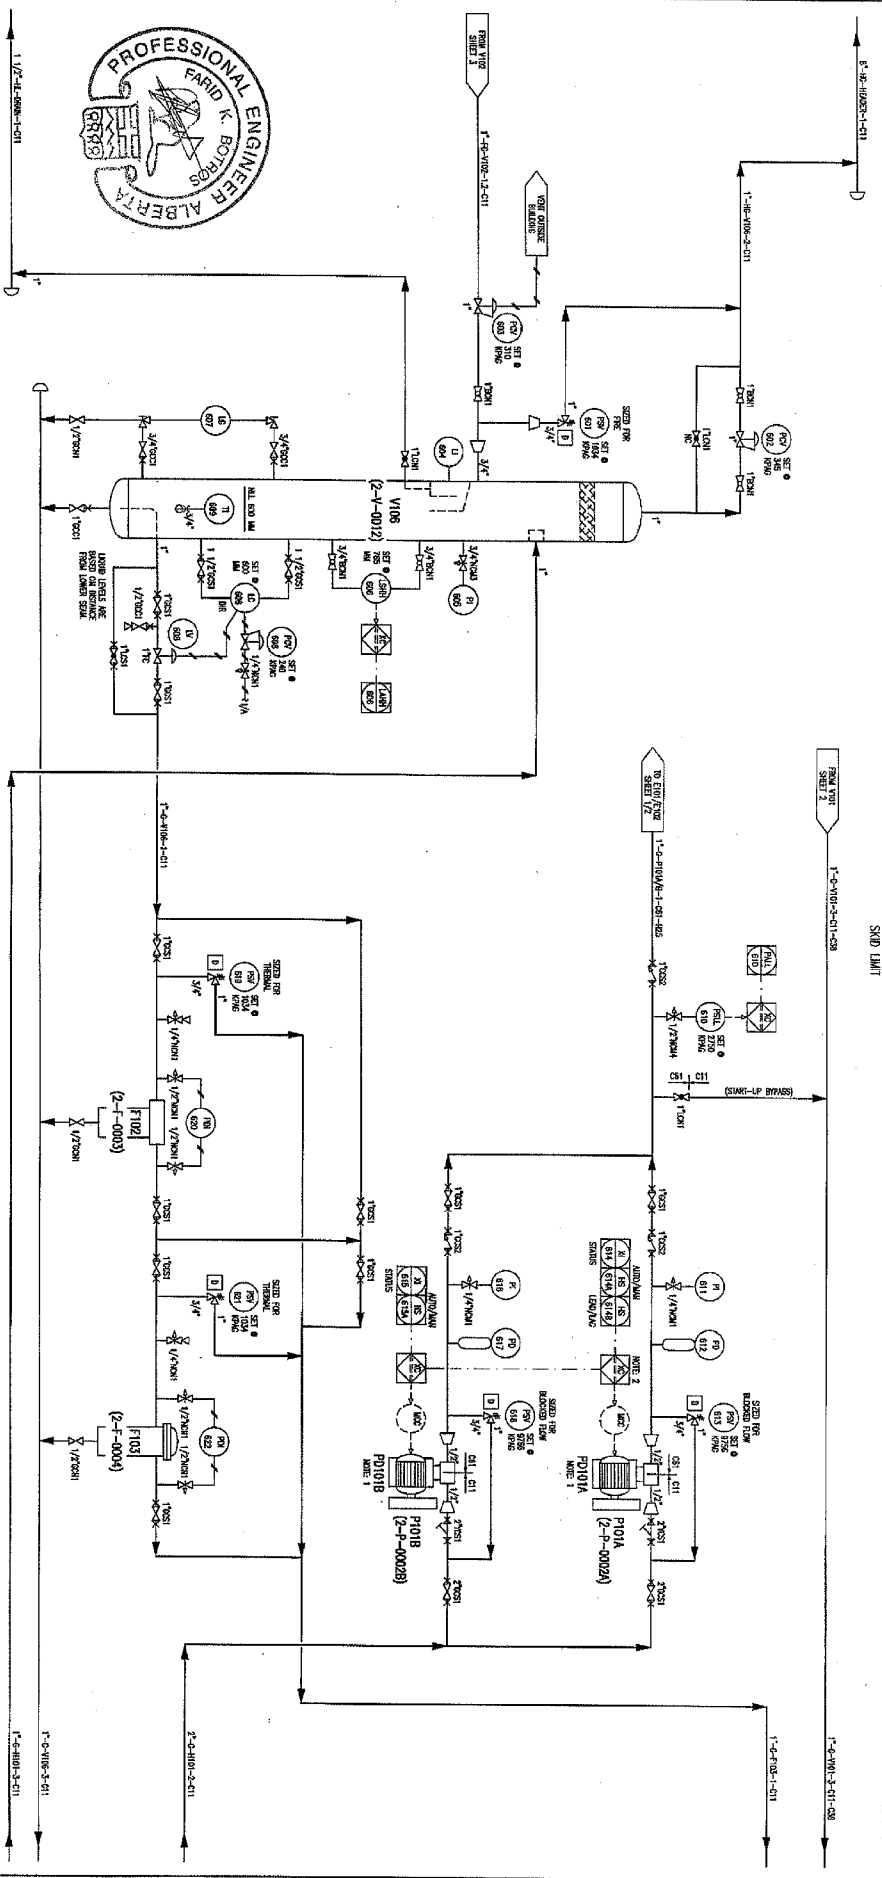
PROFESSIONAL ENGINEER
FARID K. BOTROS
ALBERTA

1 1/2"-VL-0506N-1-C11

FROM V102 SHEET 3

1"-FG-V102-1,2-C11

VENT OUTSIDE BUILDING

8"-FG-HEADER-1-C11

1"-HG-V106-2-C11

PCV 603 SET @ 310 KPAG

PSV 607 SIZED FOR FIRE SET @ 1034 KPAG

PCV 602 SET @ 345 KPAG

1"DCN1

1"LCN1 NC

LG 607

LI 604

TI 605

V106 (2-V-0012)

NLL 630 MM

3/4"DCC1

1/2"DCN1

1"DCC1

LIQUID LEVELS ARE BASED ON DISTANCE FROM LOWER SEAM.

1 1/2"DCS1

LC 608 SET @ 600 MM

DIR

LV 608

PCV 608 SET @ 240 KPAG

LSHH 606 SET @ 785 MM

LAHH 606

PI 606

3/4"NCN1

1"-G-V106-1-C11

1"TC

1"DCS1

PSV 619 SIZED FOR THERMAL SET @ 1034 KPAG

1/4"NCN1

1/2"NCN1

PDI 620

F102 (2-F-0003)

1/2"DCN1

PSV 621 SIZED FOR THERMAL SET @ 1034 KPAG

PDI 622

F103 (2-F-0004)

TO E101/E102 SHEET 1/2

1"-G-P101A/B-1-C61-H25

FROM V101 SHEET 2

1"-G-V101-3-C11-C38

SKID LIMIT

PAHL 610

PSLL 610 SET @ 3750 KPAG

1/4"NCN4

CS1 C11

(START-UP BYPASS)

1"LCN1

1"DCS2

PI 611

PD 612

XI 614 HS 614A HS 614B

AUTO/MAN STATUS LEAD/LAG

NOTE 2

PSV 615 SIZED FOR BLOCKED FLOW SET @ 9756 KPAG

MCC

PD101A NOTE 1

P101A (2-P-0002A)

2"DCS1

XI 616 HS 616A

AUTO/MAN STATUS

PI 618

PD 617

PSV 618 SIZED FOR BLOCKED FLOW SET @ 9756 KPAG

PD101B NOTE 1

P101B (2-P-0002B)

1"-G-F103-1-C11

2"-G-H101-2-C11

1"-G-V106-3-C11

1"-G-H101-3-C11